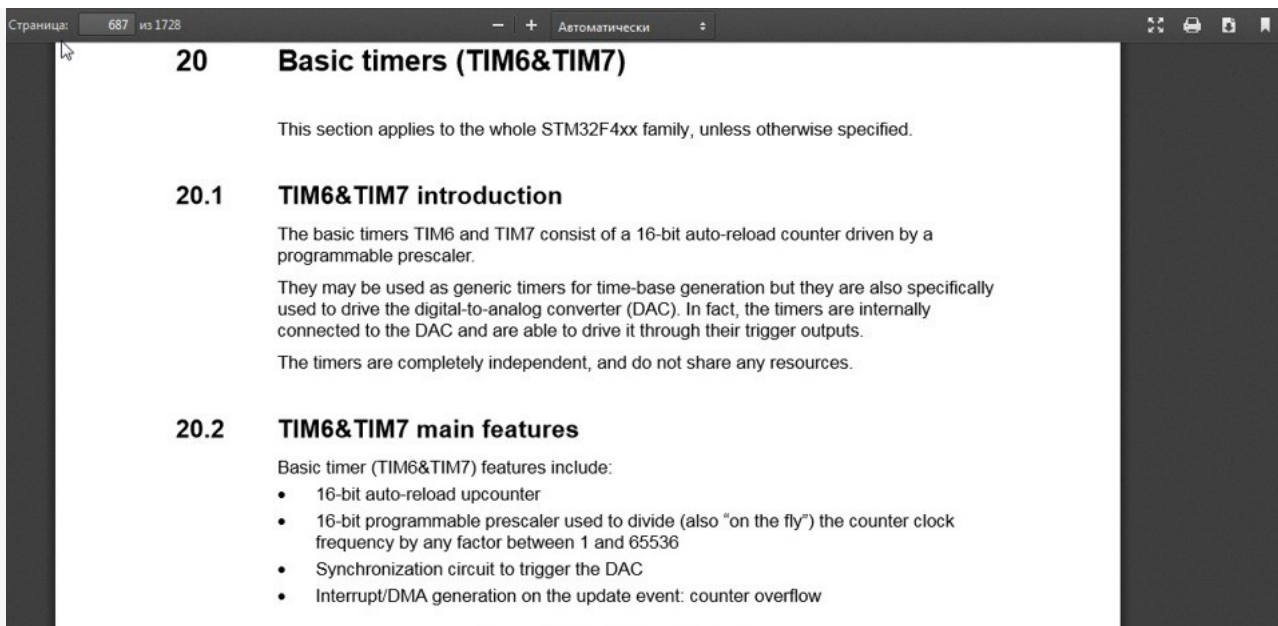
Страница: 687 из 1728

— + Автоматически

20 Basic timers (TIM6&TIM7)

This section applies to the whole STM32F4xx family, unless otherwise specified.

20.1 TIM6&TIM7 introduction

The basic timers TIM6 and TIM7 consist of a 16-bit auto-reload counter driven by a programmable prescaler.

They may be used as generic timers for time-base generation but they are also specifically used to drive the digital-to-analog converter (DAC). In fact, the timers are internally connected to the DAC and are able to drive it through their trigger outputs.

The timers are completely independent, and do not share any resources.

20.2 TIM6&TIM7 main features

Basic timer (TIM6&TIM7) features include:

- 16-bit auto-reload upcounter
- 16-bit programmable prescaler used to divide (also "on the fly") the counter clock frequency by any factor between 1 and 65536
- Synchronization circuit to trigger the DAC
- Interrupt/DMA generation on the update event: counter overflow